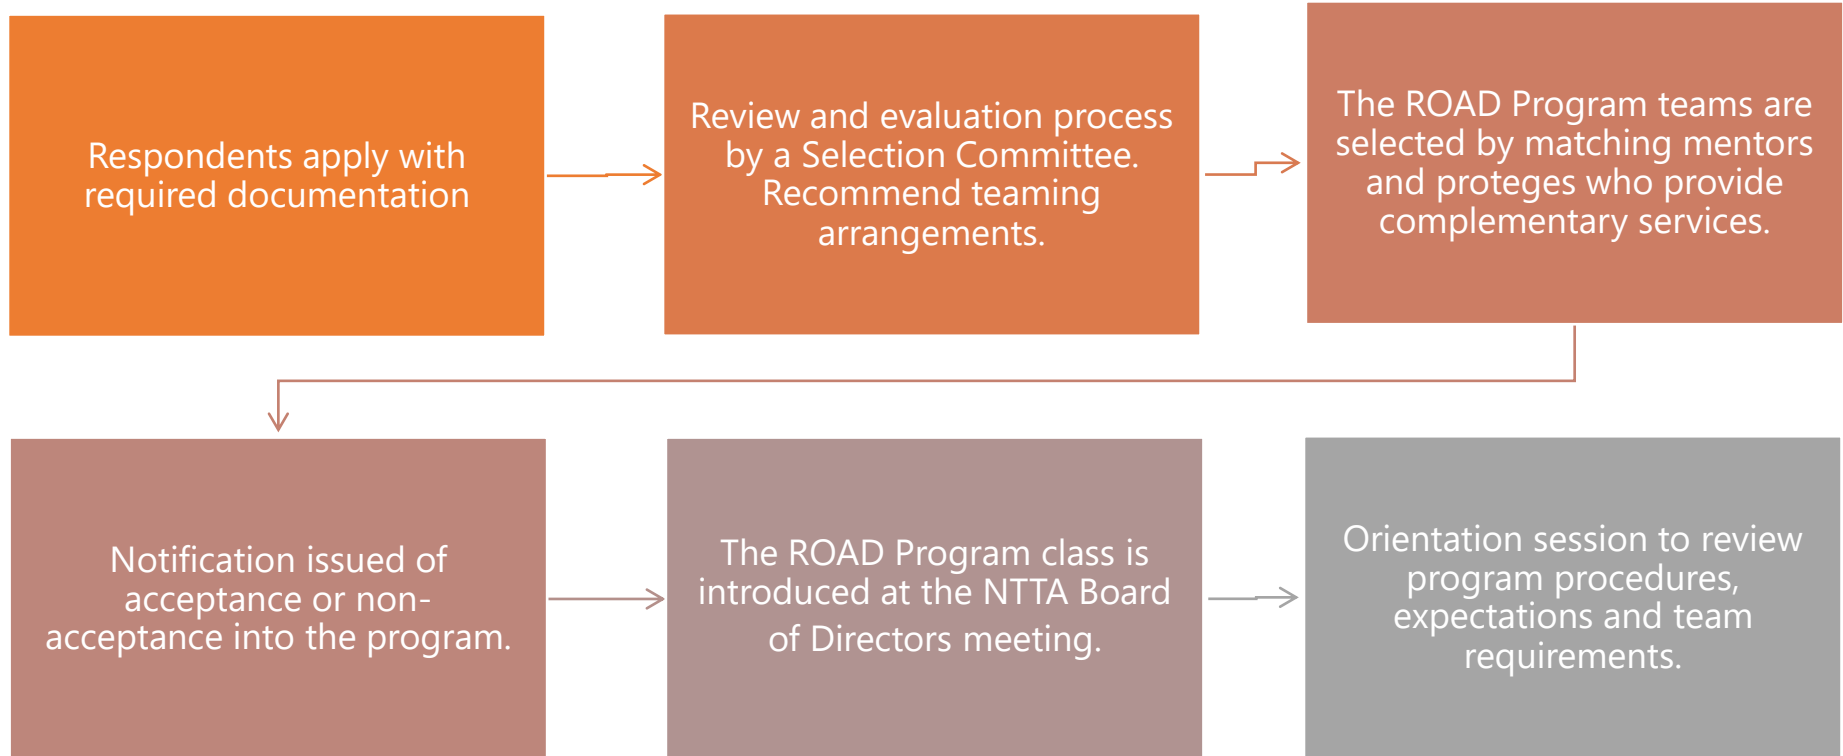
Respondents apply with required documentation

Review and evaluation process by a Selection Committee. Recommend teaming arrangements.

The ROAD Program teams are selected by matching mentors and proteges who provide complementary services.

Notification issued of acceptance or non-acceptance into the program.

The ROAD Program class is introduced at the NTTA Board of Directors meeting.

Orientation session to review program procedures, expectations and team requirements.